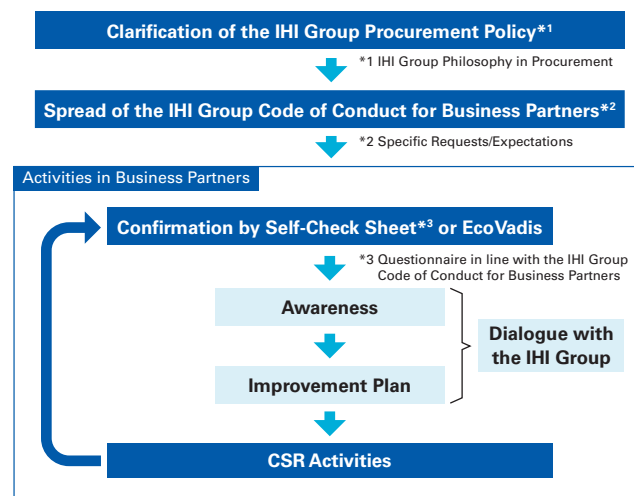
Clarification of the IHI Group Procurement Policy*1

*1 IHI Group Philosophy in Procurement

Spread of the IHI Group Code of Conduct for Business Partners*2

*2 Specific Requests/Expectations

Activities in Business Partners

Confirmation by Self-Check Sheet*3 or EcoVadis

*3 Questionnaire in line with the IHI Group Code of Conduct for Business Partners

Awareness

Improvement Plan

Dialogue with the IHI Group

CSR Activities